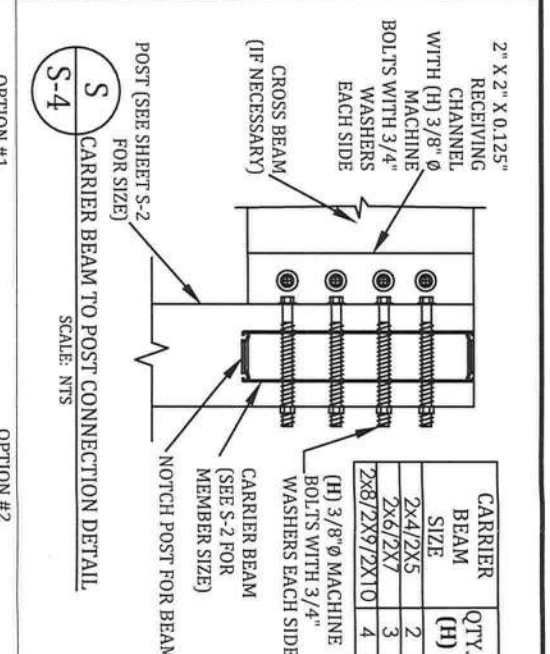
2" X 2" X 0.125" RECEIVING CHANNEL WITH (H) 3/8" Ø MACHINE BOLTS WITH 3/4" WASHERS EACH SIDE

CROSS BEAM (IF NECESSARY)

POST (SEE SHEET S-2 FOR SIZE)

| CARRIER BEAM SIZE | QTY. (H) |
|---|---|
| 2x4/2X5 | 2 |
| 2x6/2X7 | 3 |
| 2x8/2X9/2X10 | 4 |

(H) 3/8"Ø MACHINE BOLTS WITH 3/4" WASHERS EACH SIDE

CARRIER BEAM (SEE S-2 FOR MEMBER SIZE)

NOTCH POST FOR BEAM

S
S-4
CARRIER BEAM TO POST CONNECTION DETAIL
SCALE: NTS

OPTION #1

OPTION #2